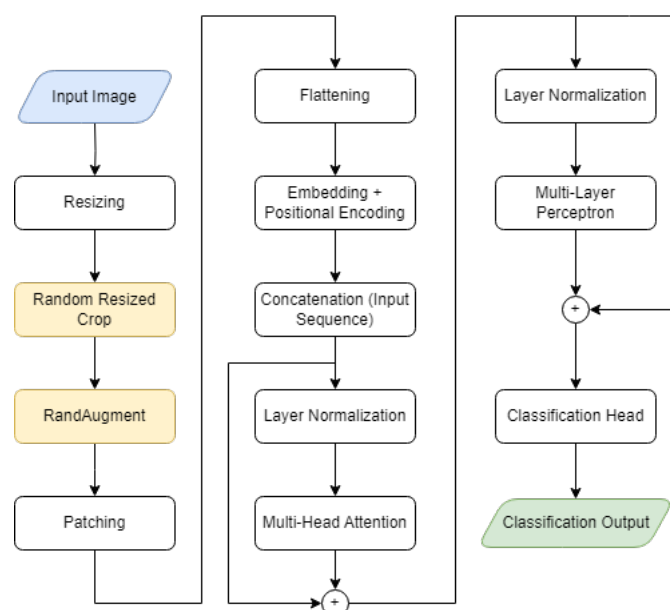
Input Image

Resizing

Random Resized Crop

RandAugment

Patching

Flattening

Embedding + Positional Encoding

Concatenation (Input Sequence)

Layer Normalization

Multi-Head Attention

+

Layer Normalization

Multi-Layer Perceptron

+

Classification Head

Classification Output